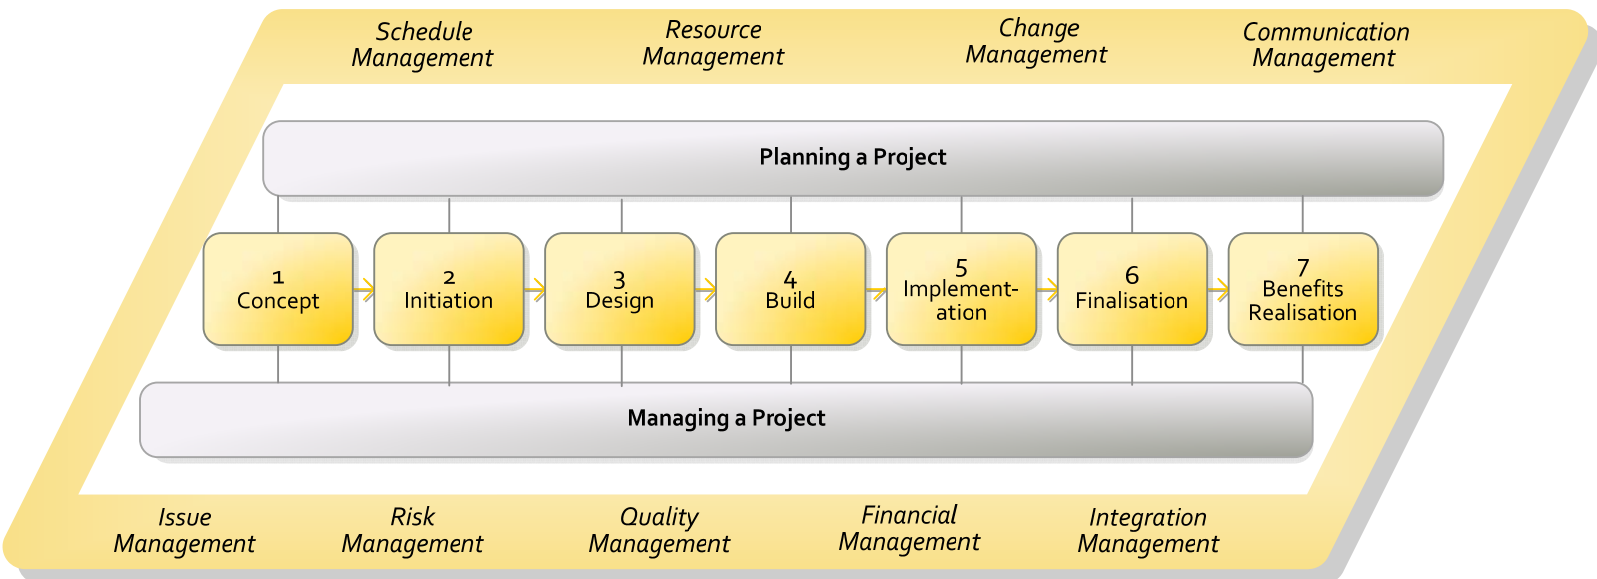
Schedule Management

Resource Management

Change Management

Communication Management

Planning a Project

1 Concept

2 Initiation

3 Design

4 Build

5 Implementation

6 Finalisation

7 Benefits Realisation

Managing a Project

Issue Management

Risk Management

Quality Management

Financial Management

Integration Management